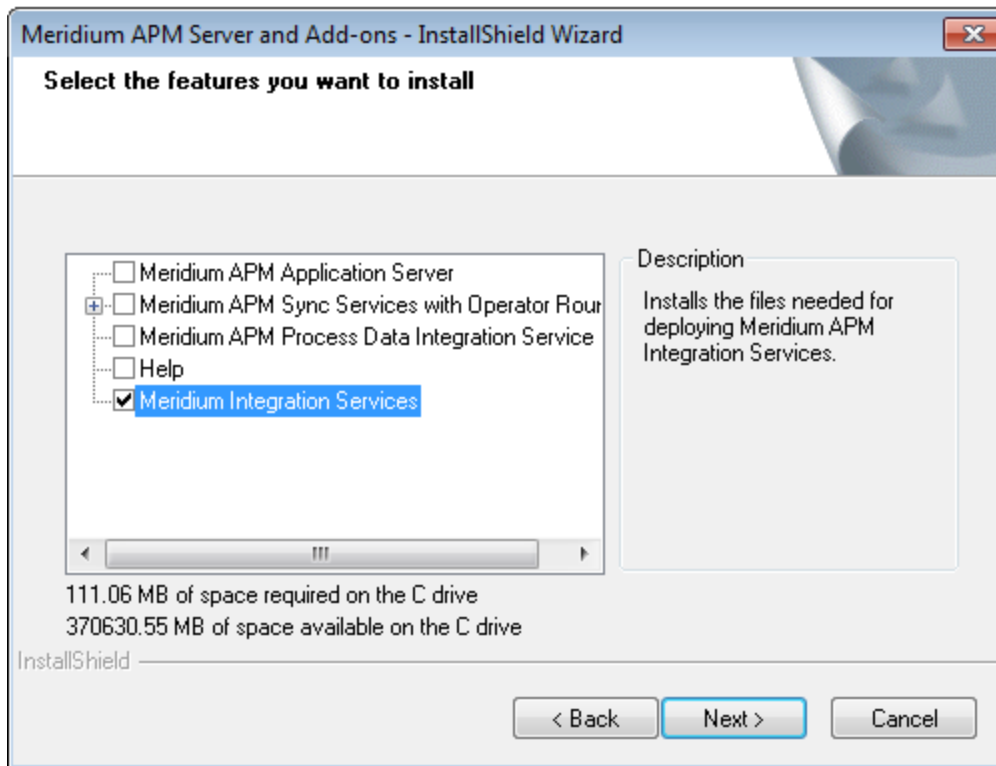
Meridium APM Server and Add-ons - InstallShield Wizard

Select the features you want to install

Meridium APM Application Server
Meridium APM Sync Services with Operator Rour
Meridium APM Process Data Integration Service
Help
Meridium Integration Services

Description

Installs the files needed for deploying Meridium APM Integration Services.

111.06 MB of space required on the C drive
370630.55 MB of space available on the C drive

InstallShield

< Back
Next >
Cancel